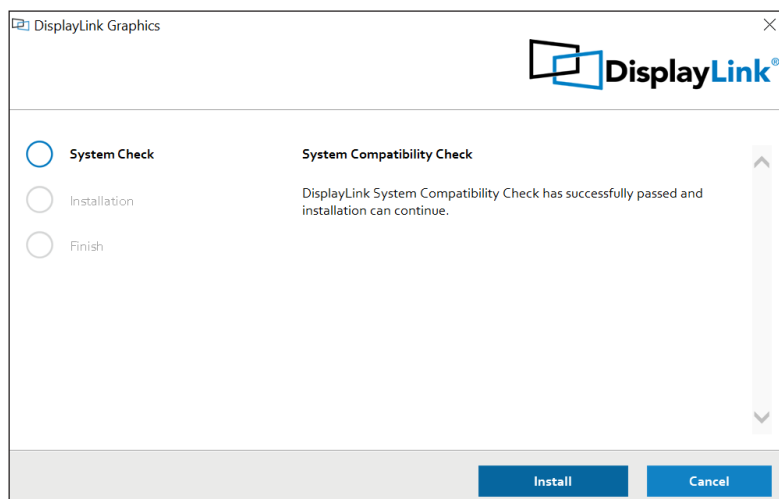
DisplayLink Graphics

DisplayLink®

System Check

Installation

Finish

System Compatibility Check

DisplayLink System Compatibility Check has successfully passed and installation can continue.

Install

Cancel